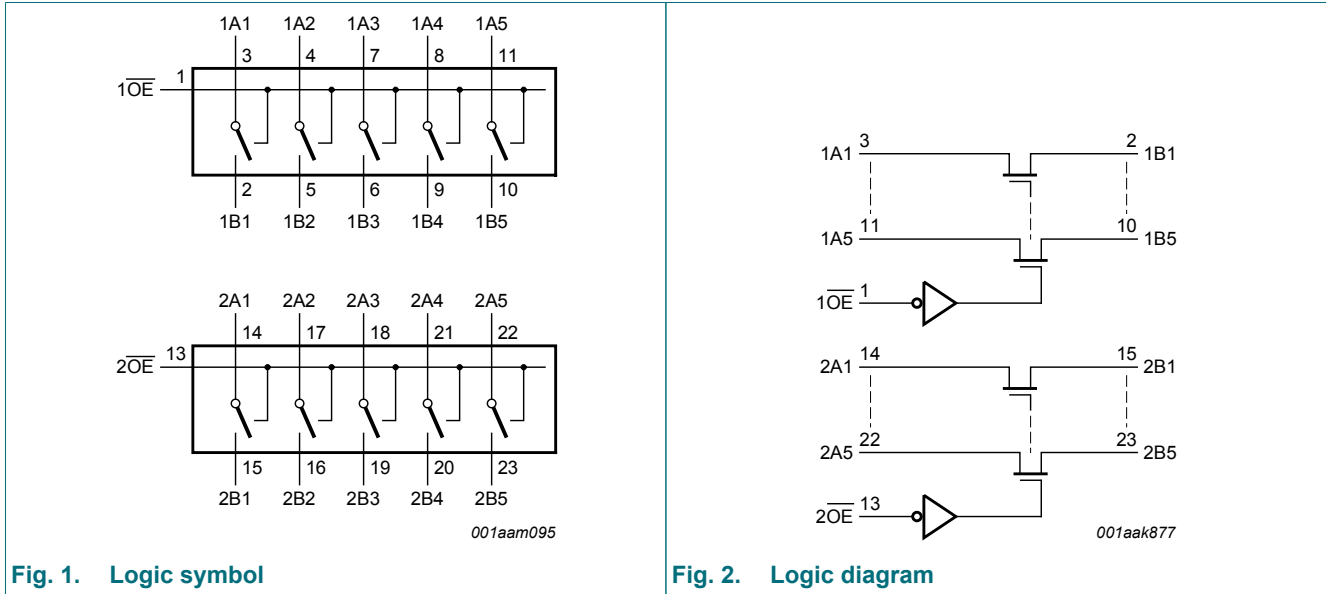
1A1 1A2 1A3 1A4 1A5

3 4 7 8 11

1

$1\overline{OE}$

2 5 6 9 10

1B1 1B2 1B3 1B4 1B5

2A1 2A2 2A3 2A4 2A5

14 17 18 21 22

13

$2\overline{OE}$

15 16 19 20 23

2B1 2B2 2B3 2B4 2B5

001aam095

Fig. 1. Logic symbol

1A1 3

2 1B1

1A5 11

10 1B5

$1\overline{OE}$ 1

2A1 14

15 2B1

2A5 22

23 2B5

$2\overline{OE}$ 13

001aak877

Fig. 2. Logic diagram